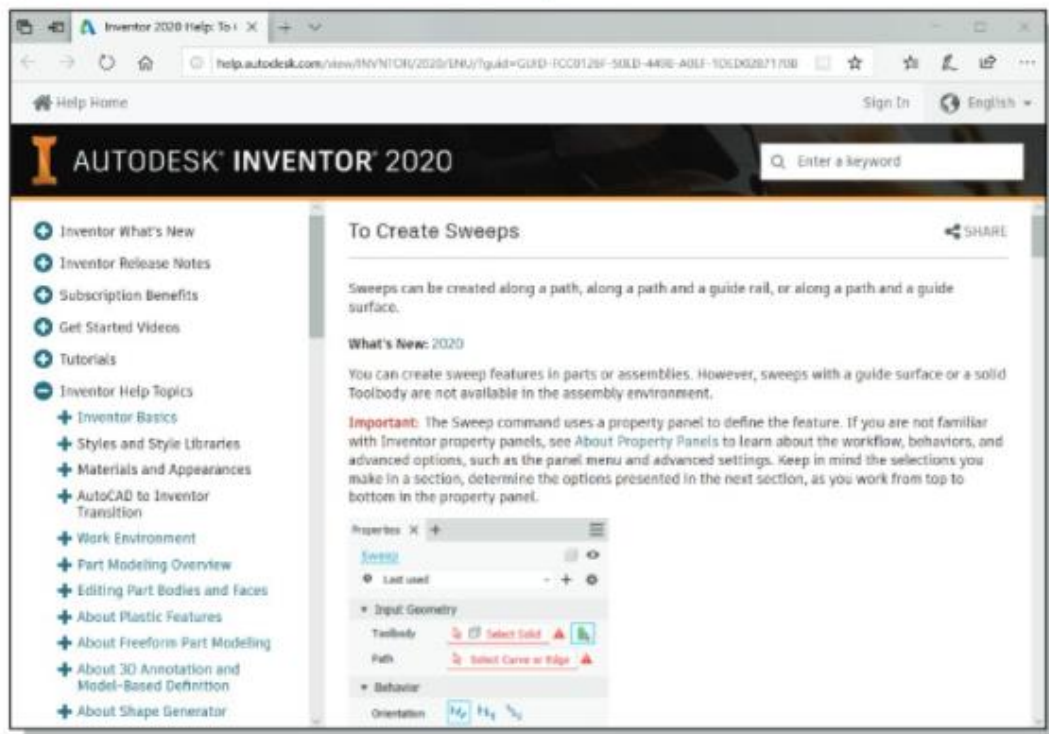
Inventor 2020 Help: To ( ×

help.autodesk.com/view/INVNTOR/2020/ENU/?guid=GUID-FCC0126F-50LD-4490-A0EF-1DED02871708

Help Home

Sign In

English

AUTODESK® INVENTOR® 2020

Enter a keyword

Inventor What's New

Inventor Release Notes

Subscription Benefits

Get Started Videos

Tutorials

Inventor Help Topics

Inventor Basics

Styles and Style Libraries

Materials and Appearances

AutoCAD to Inventor Transition

Work Environment

Part Modeling Overview

Editing Part Bodies and Faces

About Plastic Features

About Freeform Part Modeling

About 3D Annotation and Model-Based Definition

About Shape Generator

To Create Sweeps

SHARE

Sweeps can be created along a path, along a path and a guide rail, or along a path and a guide surface.

What's New: 2020

You can create sweep features in parts or assemblies. However, sweeps with a guide surface or a solid Toolbody are not available in the assembly environment.

Important: The Sweep command uses a property panel to define the feature. If you are not familiar with Inventor property panels, see About Property Panels to learn about the workflow, behaviors, and advanced options, such as the panel menu and advanced settings. Keep in mind the selections you make in a section, determine the options presented in the next section, as you work from top to bottom in the property panel.

Properties ×

Sweep

Last used

Input Geometry

Toolbody

Select Solid

Path

Select Curve or Edge

Behavior

Orientation